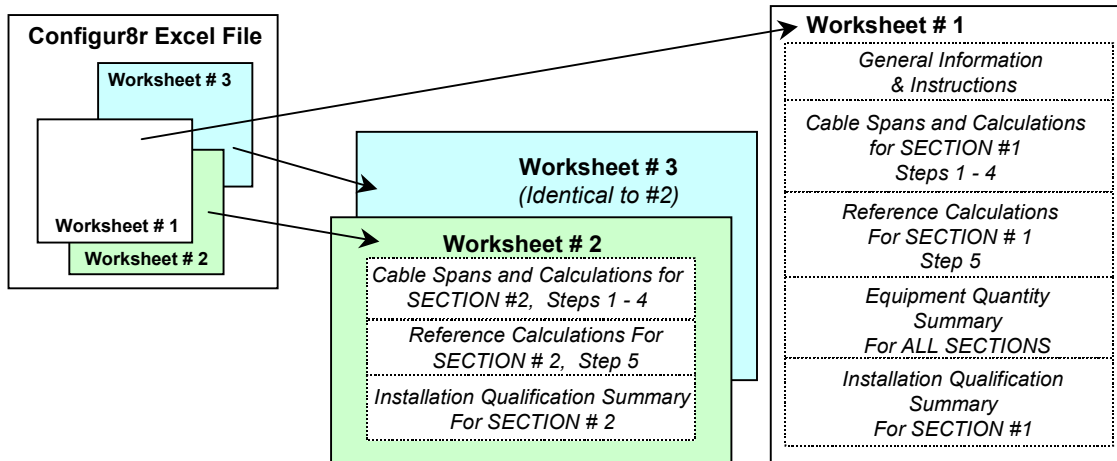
Configur8r Excel File

Worksheet # 3

Worksheet # 1

Worksheet # 2

Worksheet # 3
(Identical to #2)

Worksheet # 2

Cable Spans and Calculations for SECTION #2, Steps 1 - 4

Reference Calculations For SECTION # 2, Step 5

Installation Qualification Summary For SECTION # 2

Worksheet # 1

General Information & Instructions

Cable Spans and Calculations for SECTION #1 Steps 1 - 4

Reference Calculations For SECTION # 1 Step 5

Equipment Quantity Summary For ALL SECTIONS

Installation Qualification Summary For SECTION #1